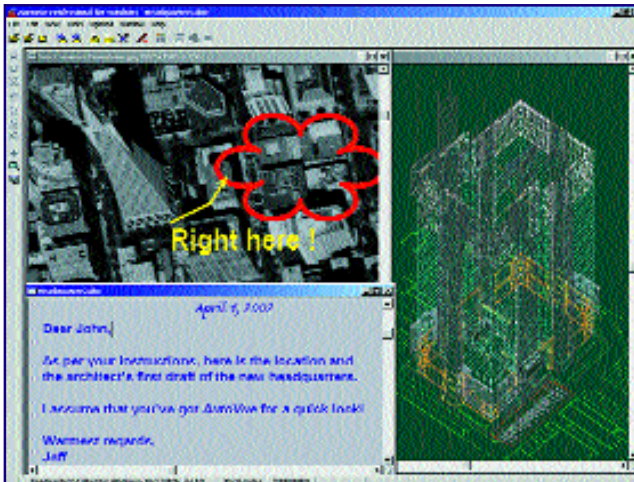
Right here !

April 5, 2002

Dear John,

As per your instructions, here is the location and the architect's first draft of the new headquarters.

I assume that you've got AutoVue for a quick look!

Warmest regards,
Jeff